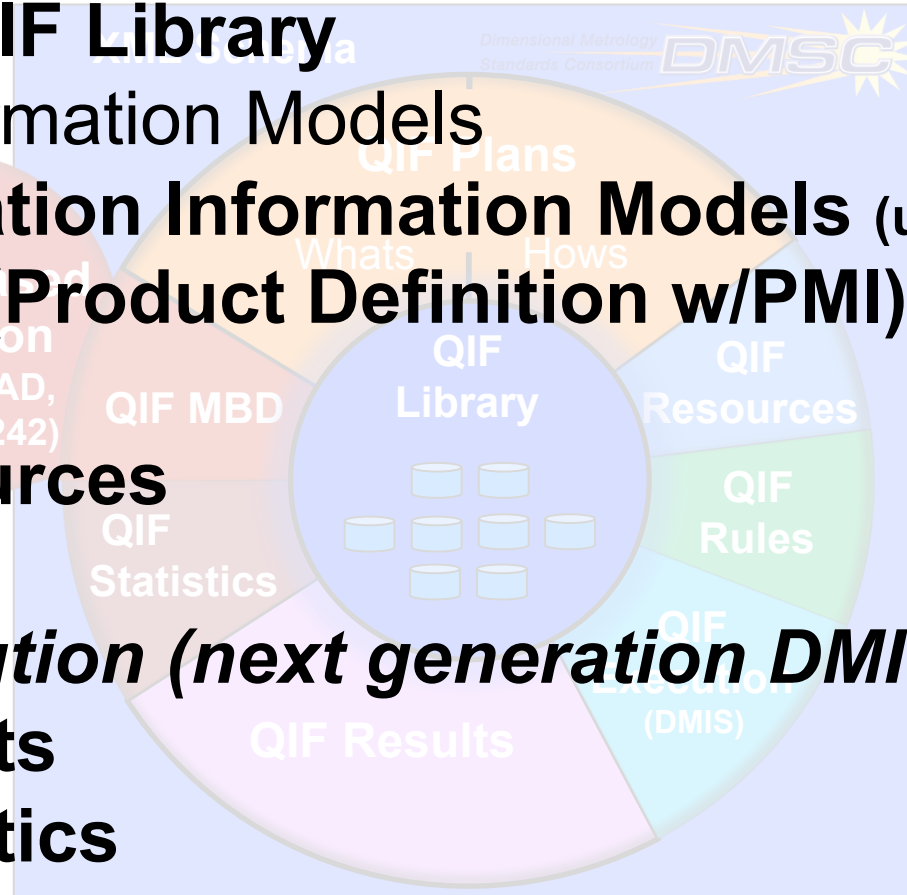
IF Library
mation Models
ation Information Models (u
(Product Definition w/PMI)
urces
ution (next generation DMI
ts
tics

XML Schema
Dimensional Metrology Standards Consortium
DMSC
QIF Plans
Whats
Hows
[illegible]d
on
AD,
242)
QIF MBD
QIF Library
QIF Resources
QIF Rules
QIF Statistics
QIF Execution (DMIS)
QIF Results